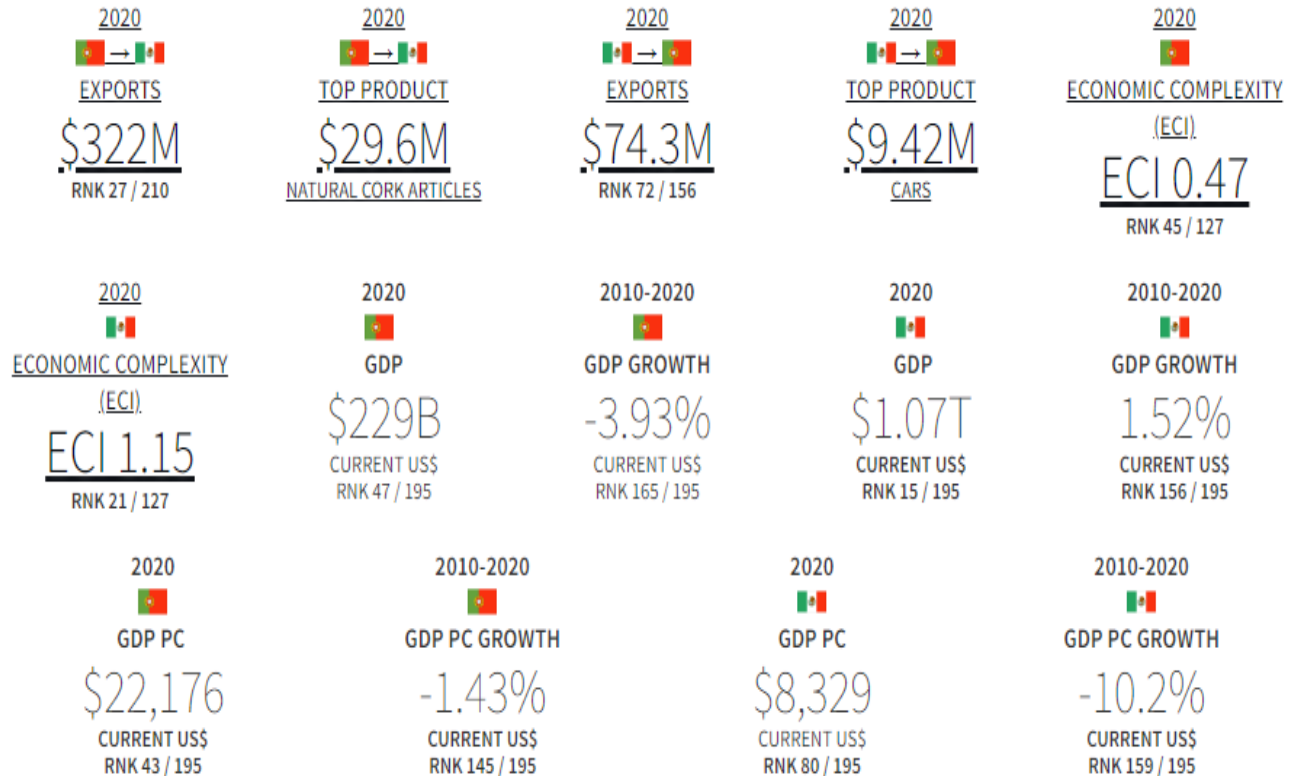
2020
→
EXPORTS
$322M
RNK 27 / 210

2020
→
TOP PRODUCT
$29.6M
NATURAL CORK ARTICLES

2020
→
EXPORTS
$74.3M
RNK 72 / 156

2020
→
TOP PRODUCT
$9.42M
CARS

2020
ECONOMIC COMPLEXITY (ECI)
ECI 0.47
RNK 45 / 127

2020
ECONOMIC COMPLEXITY (ECI)
ECI 1.15
RNK 21 / 127

2020
GDP
$229B
CURRENT US$
RNK 47 / 195

2010-2020
GDP GROWTH
-3.93%
CURRENT US$
RNK 165 / 195

2020
GDP
$1.07T
CURRENT US$
RNK 15 / 195

2010-2020
GDP GROWTH
1.52%
CURRENT US$
RNK 156 / 195

2020
GDP PC
$22,176
CURRENT US$
RNK 43 / 195

2010-2020
GDP PC GROWTH
-1.43%
CURRENT US$
RNK 145 / 195

2020
GDP PC
$8,329
CURRENT US$
RNK 80 / 195

2010-2020
GDP PC GROWTH
-10.2%
CURRENT US$
RNK 159 / 195